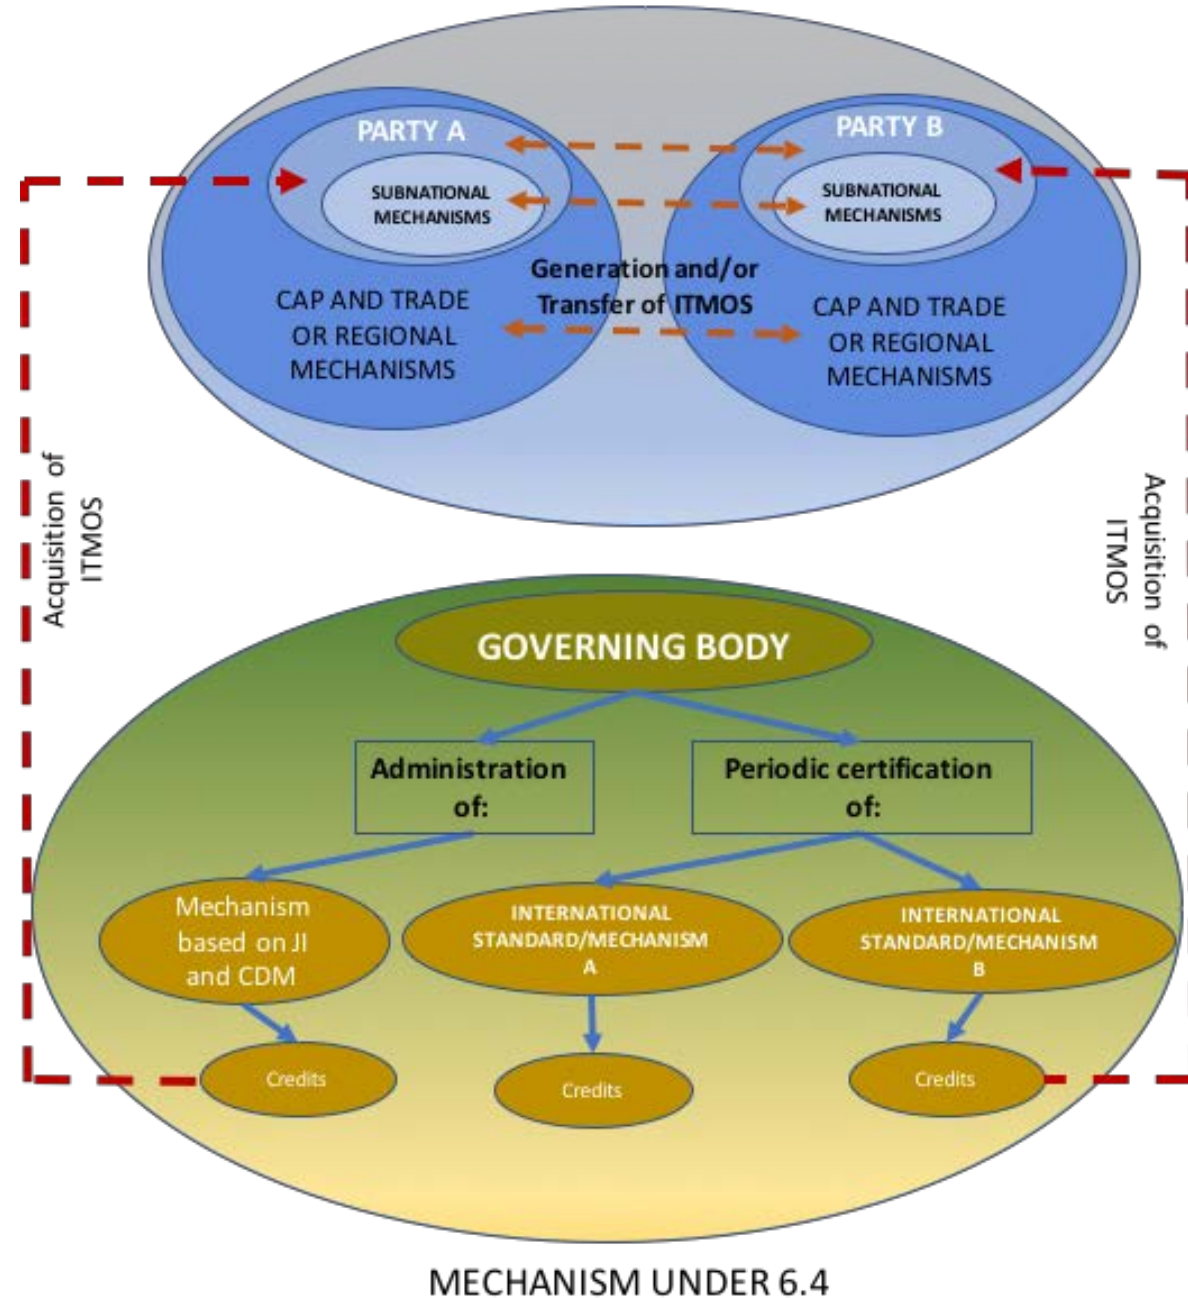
PARTY A

SUBNATIONAL MECHANISMS

PARTY B

SUBNATIONAL MECHANISMS

Generation and/or Transfer of ITMOS

CAP AND TRADE OR REGIONAL MECHANISMS

CAP AND TRADE OR REGIONAL MECHANISMS

Acquisition of ITMOS

Acquisition of ITMOS

GOVERNING BODY

Administration of:

Periodic certification of:

Mechanism based on JI and CDM

INTERNATIONAL STANDARD/MECHANISM A

INTERNATIONAL STANDARD/MECHANISM B

Credits

Credits

Credits

MECHANISM UNDER 6.4